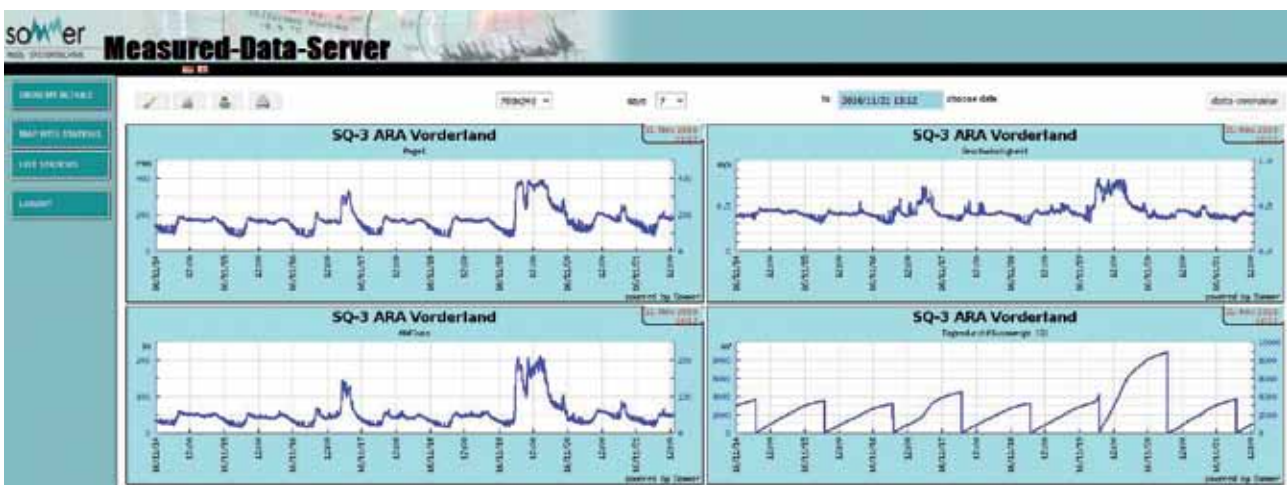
sommer

Measured-Data-Server

SHOW MY DETAILS

MAP WITH STATIONS

LIST STATIONS

LOGOUT

to 2016/11/21 13:12 choose date

data overview

SQ-3 ARA Vorderland

Pegel

powered by Sommer

SQ-3 ARA Vorderland

Geschwindigkeit

powered by Sommer

SQ-3 ARA Vorderland

Abfluss

powered by Sommer

SQ-3 ARA Vorderland

Tagesdurchflussmenge (D)

powered by Sommer